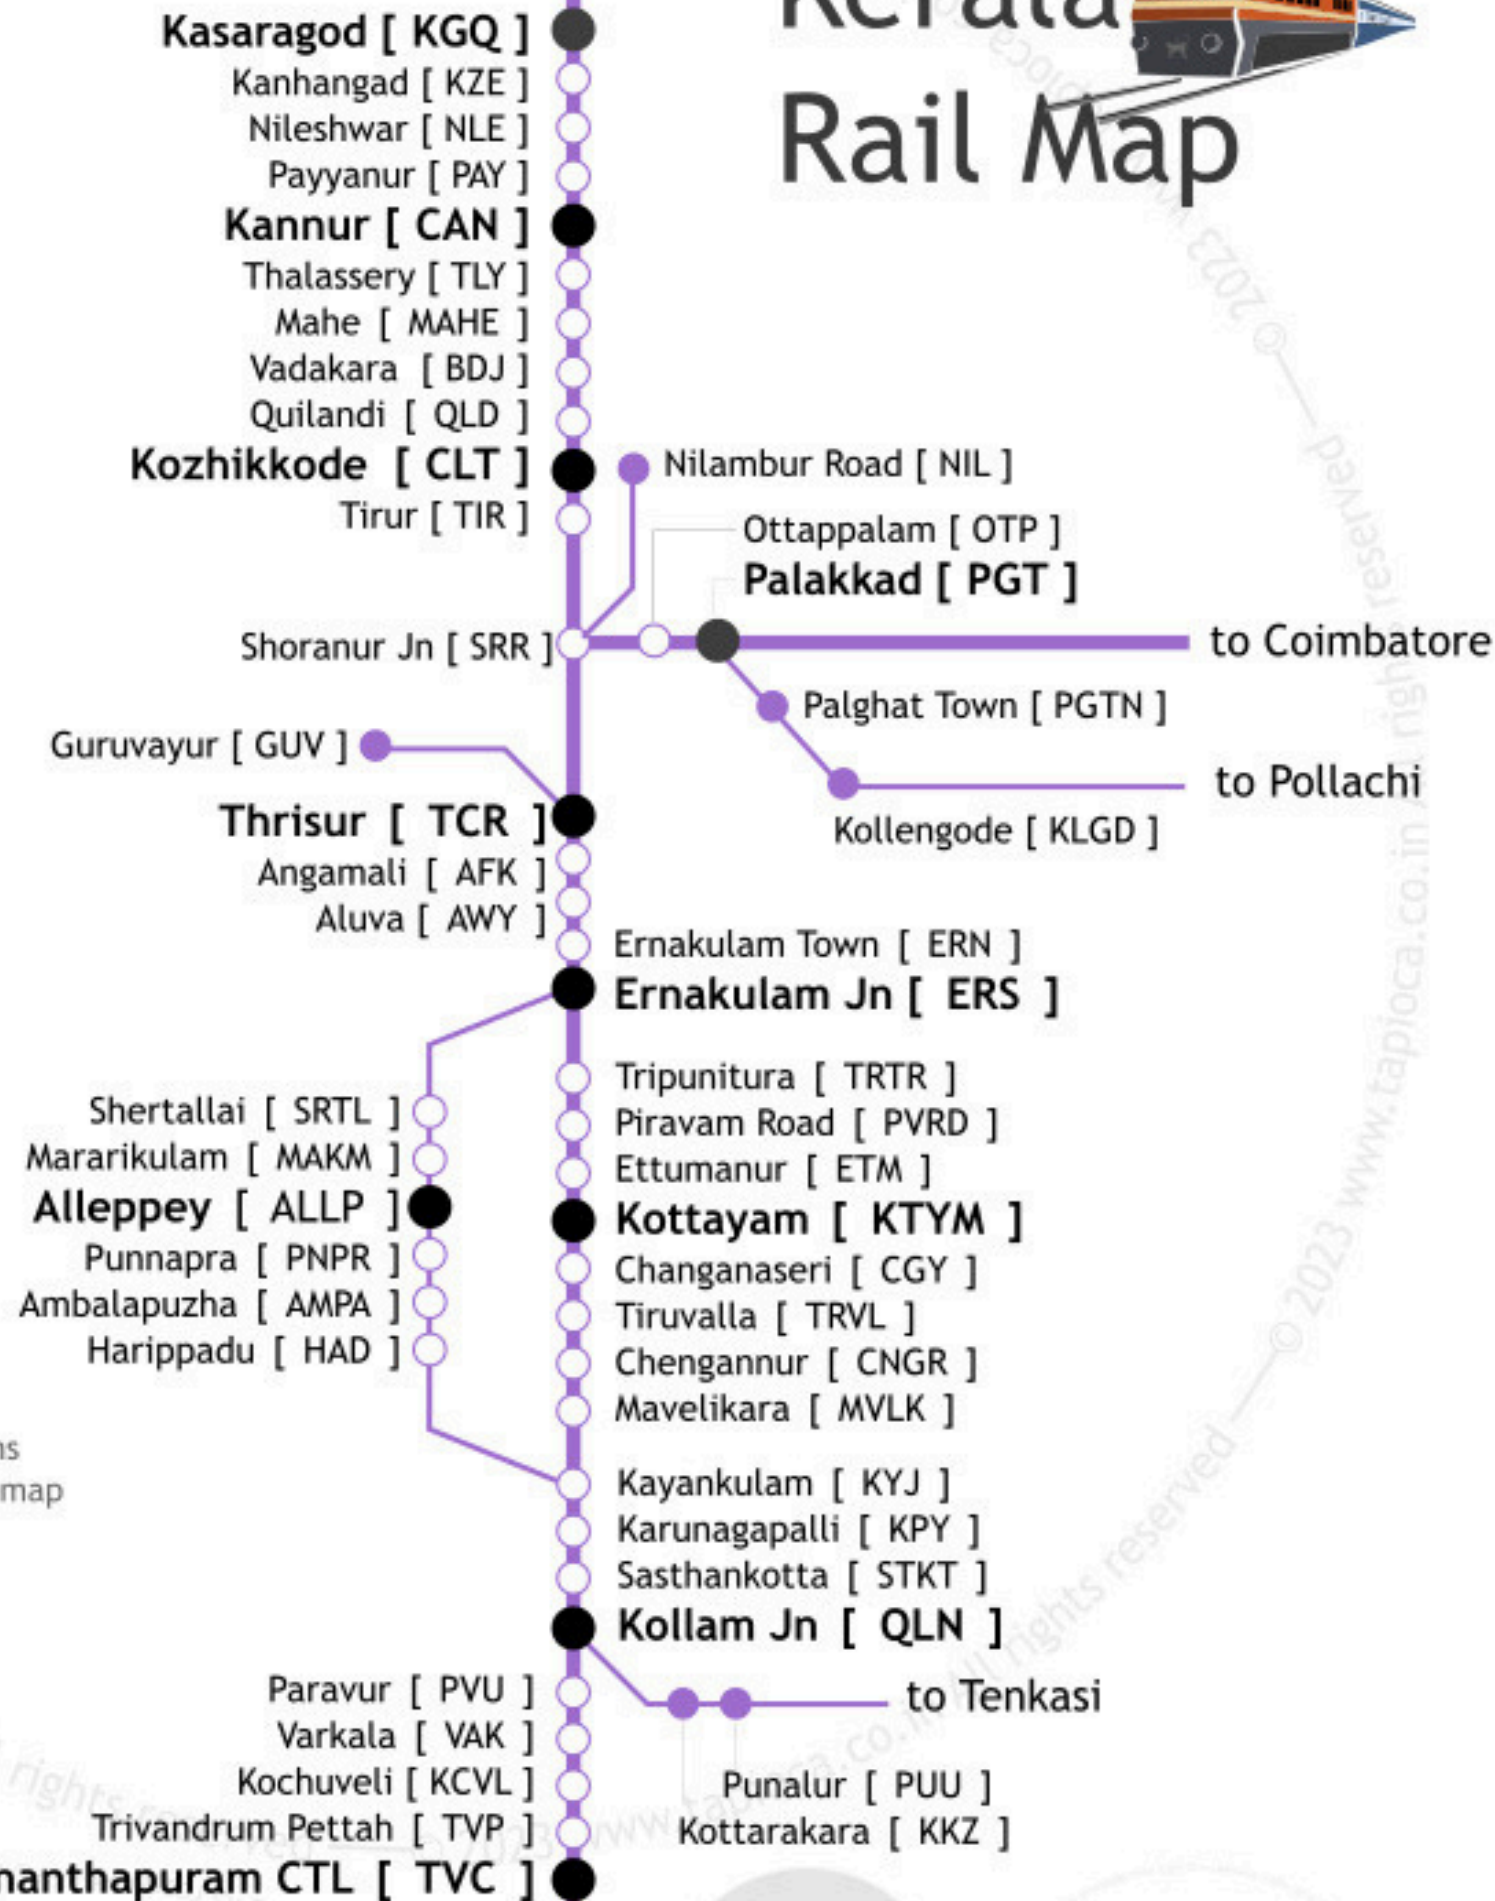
Kerala
Rail Map

Kasaragod [ KGQ ]
Kanhangad [ KZE ]
Nileshwar [ NLE ]
Payyanur [ PAY ]
Kannur [ CAN ]
Thalassery [ TLY ]
Mahe [ MAHE ]
Vadakara [ BDJ ]
Quilandi [ QLD ]
Kozhikkode [ CLT ]
Tirur [ TIR ]
Nilambur Road [ NIL ]
Ottappalam [ OTP ]
Palakkad [ PGT ]
Shoranur Jn [ SRR ]
to Coimbatore
Palghat Town [ PGTN ]
Guruvayur [ GUV ]
to Pollachi
Thrisur [ TCR ]
Kollengode [ KLGD ]
Angamali [ AFK ]
Aluva [ AWY ]
Ernakulam Town [ ERN ]
Ernakulam Jn [ ERS ]
Tripunitura [ TRTR ]
Piravam Road [ PVRD ]
Ettumanur [ ETM ]
Kottayam [ KTYM ]
Changanaseri [ CGY ]
Tiruvalla [ TRVL ]
Chengannur [ CNGR ]
Mavelikara [ MVLK ]
Shertallai [ SRTL ]
Mararikulam [ MAKM ]
Alleppey [ ALLP ]
Punnapra [ PNPR ]
Ambalapuzha [ AMPA ]
Harippadu [ HAD ]
ns
map
Kayankulam [ KYJ ]
Karunagapalli [ KPY ]
Sasthankotta [ STKT ]
Kollam Jn [ QLN ]
to Tenkasi
Paravur [ PVU ]
Varkala [ VAK ]
Kochuveli [ KCVL ]
Trivandrum Pettah [ TVP ]
Punalur [ PUU ]
Kottarakara [ KKZ ]
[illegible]nanthapuram CTL [ TVC ]
© 2023 www.tapioca.co.in All rights reserved